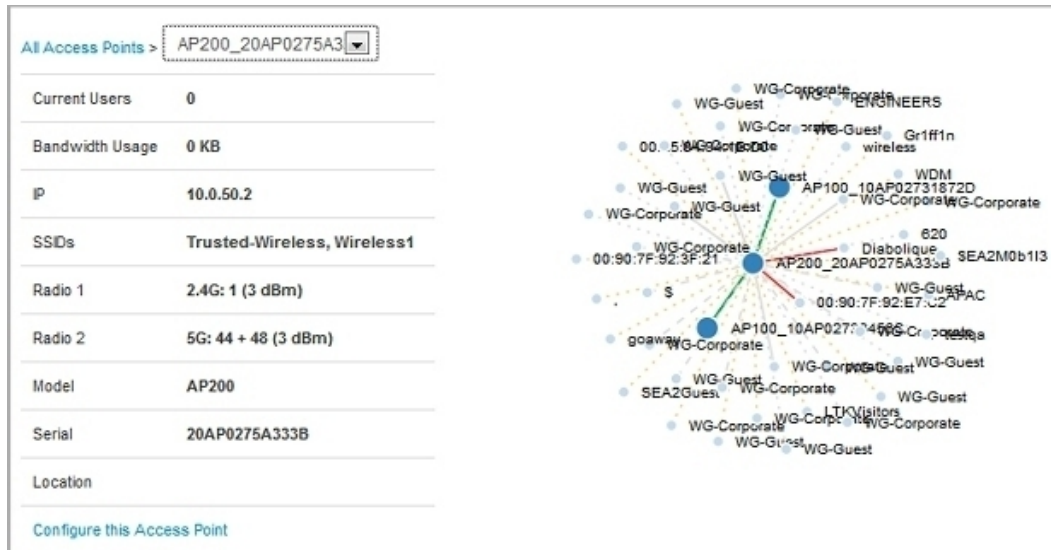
All Access Points > AP200_20AP0275A3

| Current Users | 0 |
|---|---|
| Bandwidth Usage | 0 KB |
| IP | 10.0.50.2 |
| SSIDs | Trusted-Wireless, Wireless1 |
| Radio 1 | 2.4G: 1 (3 dBm) |
| Radio 2 | 5G: 44 + 48 (3 dBm) |
| Model | AP200 |
| Serial | 20AP0275A333B |
| Location | |

Configure this Access Point

WG-Corporate
WG-Guest
ENGINEERS
WG-Corporate
WG-Guest
Gr1ff1n
wireless
WG-Guest
WDM
AP100_10AP02731872D
WG-Guest
WG-Corporate
WG-Corporate
WG-Corporate
WG-Guest
620
WG-Corporate
Diabolique
SEA2M0b1l3
00:90:7F:92:3F:21
AP200_20AP0275A333B
WG-Guest
S
APAC
00:90:7F:92:E7:C2
AP100_10AP027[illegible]
goaway
WG-Corporate
WG-Corporate
WG-Guest
WG-Guest
WG-Guest
SEA2Guest
WG-Corporate
WG-Guest
LTKVisitors
WG-Corporate
WG-Corporate
WG-Guest
WG-Guest